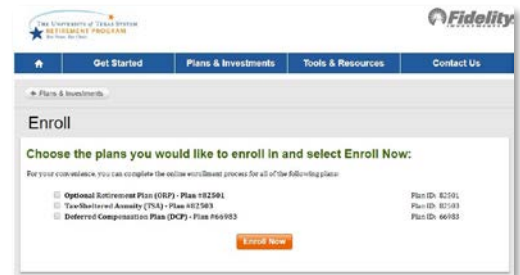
The University of Texas System
RETIREMENT PROGRAM
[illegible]

Fidelity
INVESTMENTS

Get Started | Plans & Investments | Tools & Resources | Contact Us

Plans & Investments

Enroll

Choose the plans you would like to enroll in and select Enroll Now:

For your convenience, you can complete the online enrollment process for all of the following plans:

Optional Retirement Plan (ORP) - Plan #82501 Plan ID: 82501
Tax-Sheltered Annuity (TSA) - Plan #82503 Plan ID: 82503
Deferred Compensation Plan (DCP) - Plan #66983 Plan ID: 66983

Enroll Now